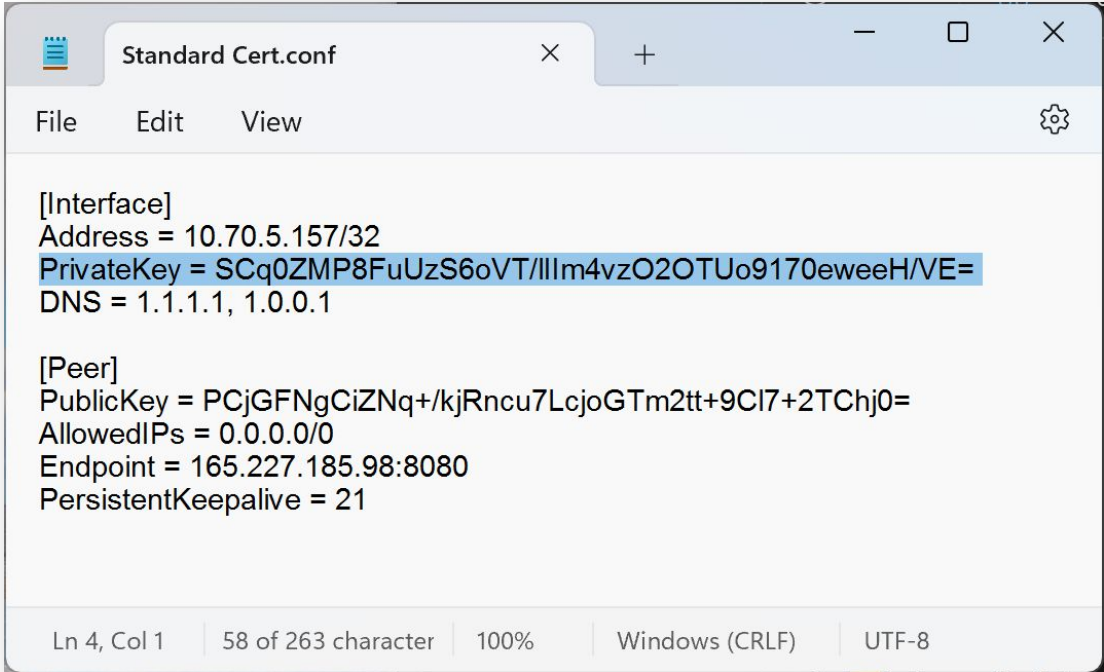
Standard Cert.conf

File Edit View

[Interface]
Address = 10.70.5.157/32
PrivateKey = SCq0ZMP8FuUzS6oVT/llIm4vzO2OTUo9170eweeH/VE=
DNS = 1.1.1.1, 1.0.0.1

[Peer]
PublicKey = PCjGFNgCiZNq+/kjRncu7LcjoGTm2tt+9Cl7+2TChj0=
AllowedIPs = 0.0.0.0/0
Endpoint = 165.227.185.98:8080
PersistentKeepalive = 21

Ln 4, Col 1 | 58 of 263 character | 100% | Windows (CRLF) | UTF-8